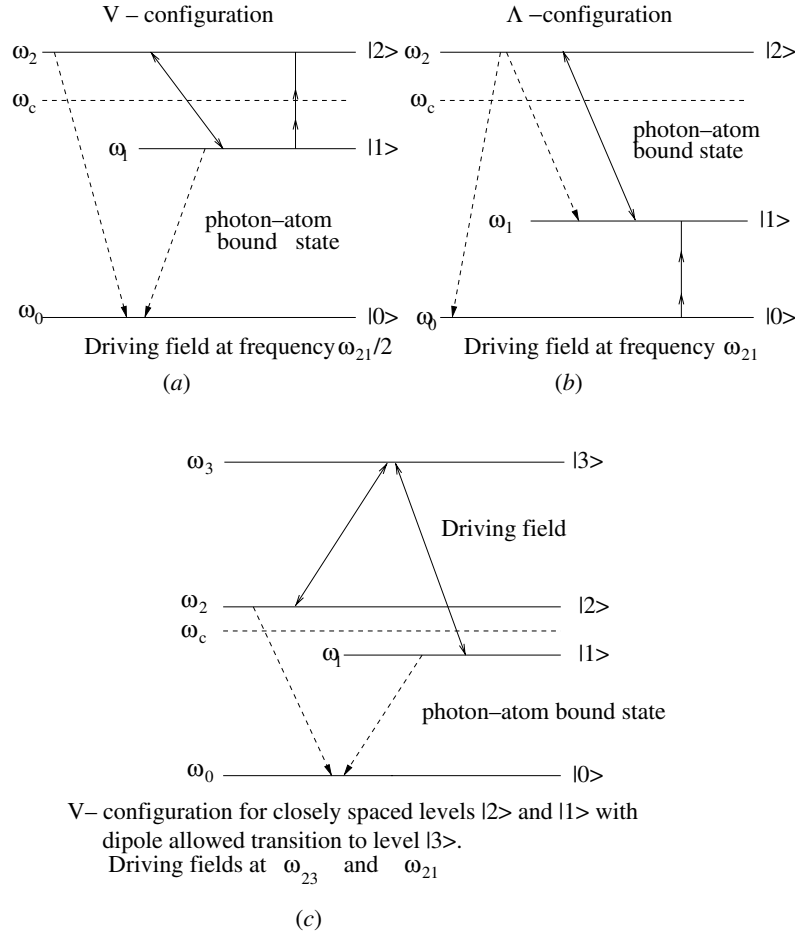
V – configuration

$\omega_2$ |2>

$\omega_c$

$\omega_1$ |1>

photon–atom bound state

$\omega_0$ |0>

Driving field at frequency $\omega_{21}/2$

(a)

$\Lambda$ –configuration

$\omega_2$ |2>

$\omega_c$

photon–atom bound state

$\omega_1$ |1>

$\omega_0$ |0>

Driving field at frequency $\omega_{21}$

(b)

$\omega_3$ |3>

Driving field

$\omega_2$ |2>

$\omega_c$

$\omega_1$ |1>

photon–atom bound state

$\omega_0$ |0>

V– configuration for closely spaced levels |2> and |1> with dipole allowed transition to level |3>. Driving fields at $\omega_{23}$ and $\omega_{21}$

(c)